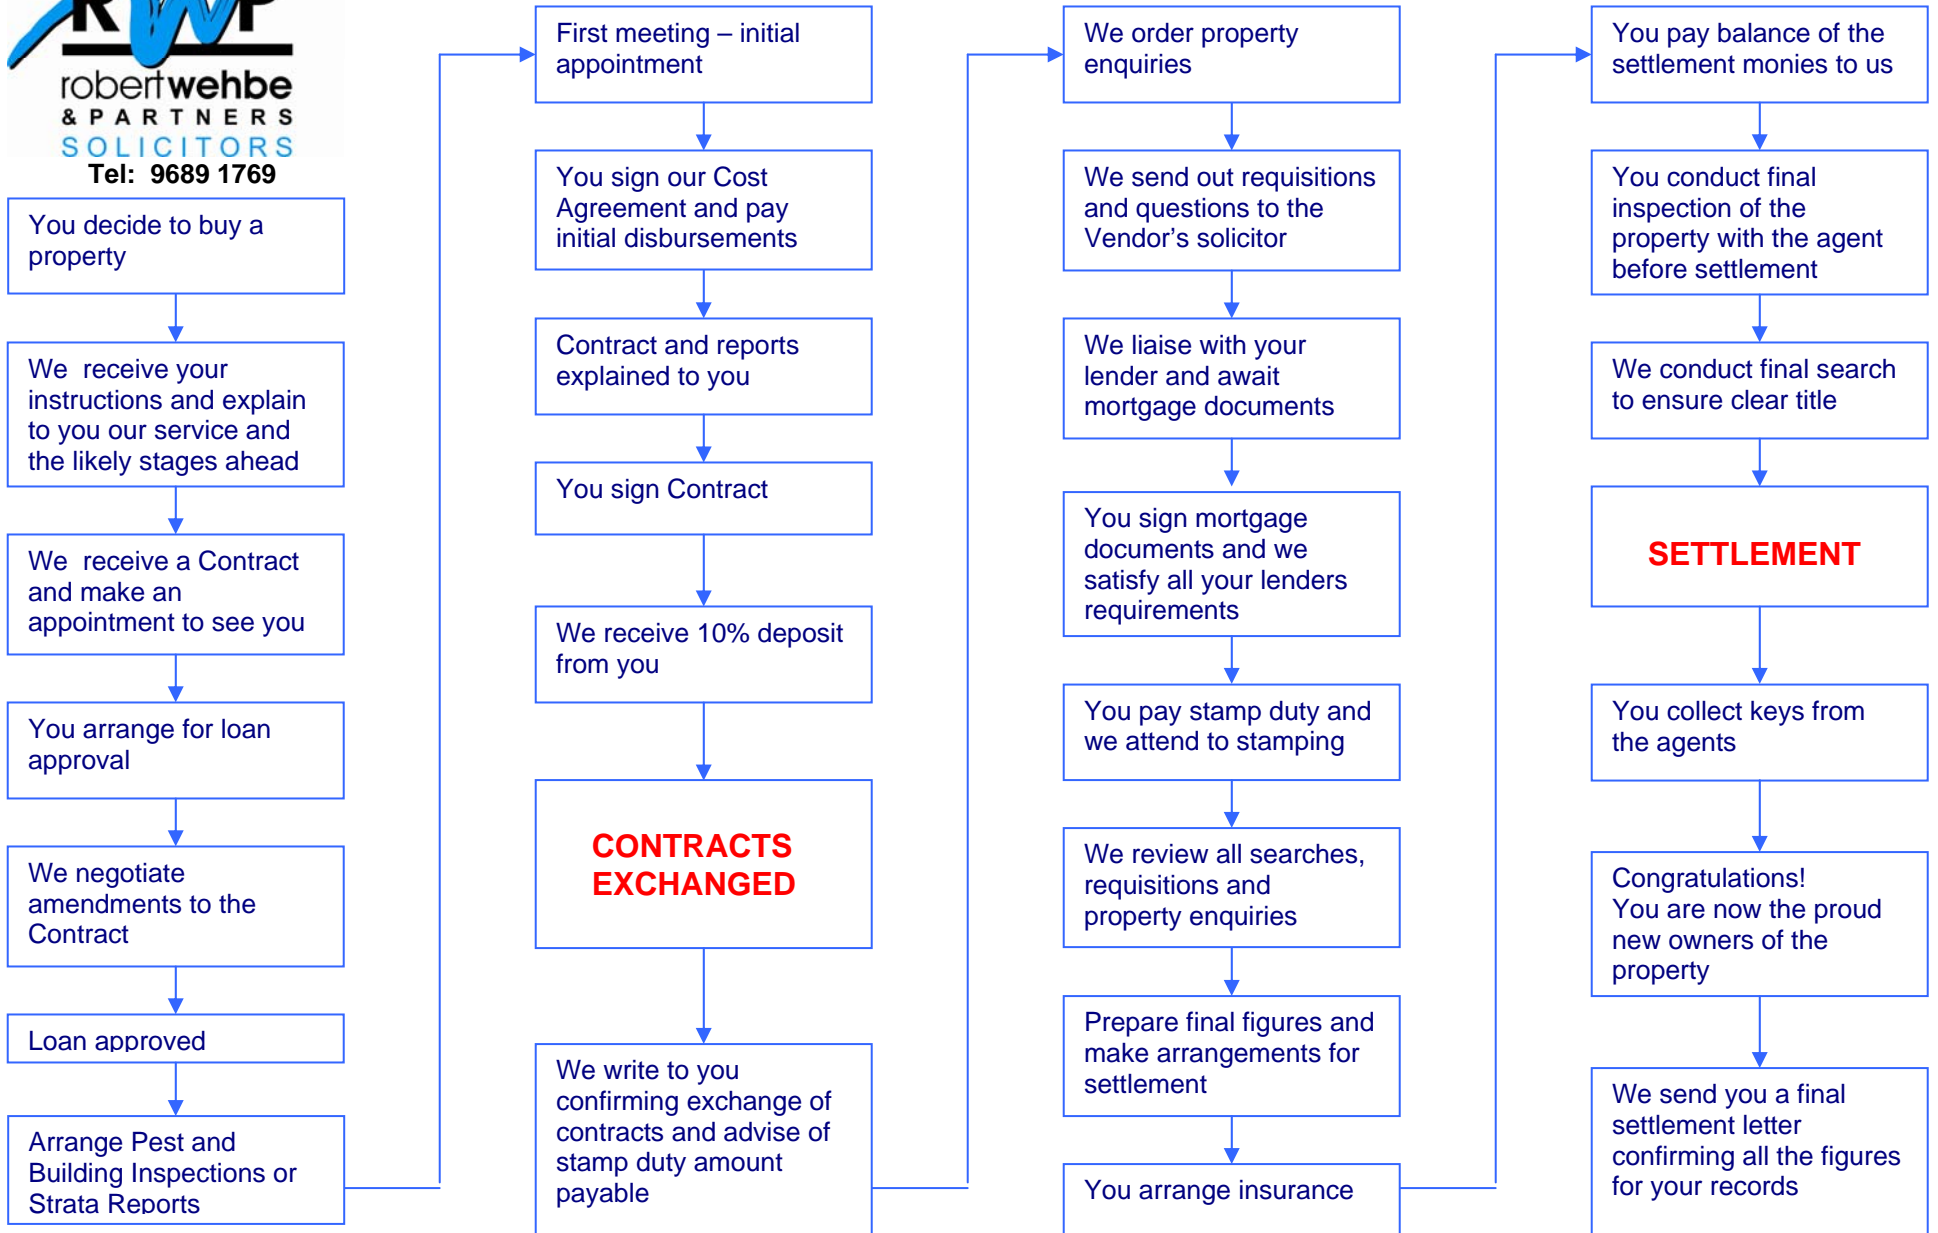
RWP
robertwehbe
& PARTNERS
SOLICITORS
Tel: 9689 1769

You decide to buy a property

We receive your instructions and explain to you our service and the likely stages ahead

We receive a Contract and make an appointment to see you

You arrange for loan approval

We negotiate amendments to the Contract

Loan approved

Arrange Pest and Building Inspections or Strata Reports

First meeting – initial appointment

You sign our Cost Agreement and pay initial disbursements

Contract and reports explained to you

You sign Contract

We receive 10% deposit from you

CONTRACTS EXCHANGED

We write to you confirming exchange of contracts and advise of stamp duty amount payable

We order property enquiries

We send out requisitions and questions to the Vendor's solicitor

We liaise with your lender and await mortgage documents

You sign mortgage documents and we satisfy all your lenders requirements

You pay stamp duty and we attend to stamping

We review all searches, requisitions and property enquiries

Prepare final figures and make arrangements for settlement

You arrange insurance

You pay balance of the settlement monies to us

You conduct final inspection of the property with the agent before settlement

We conduct final search to ensure clear title

SETTLEMENT

You collect keys from the agents

Congratulations! You are now the proud new owners of the property

We send you a final settlement letter confirming all the figures for your records